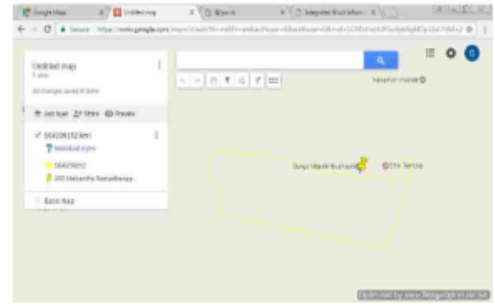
Google Maps | Untitled map | Skywire | Integrated Bus Information

Secure | https://www.google.com/maps/d/edit?mid=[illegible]

Untitled map

1 view

All changes saved in Drive

Add layer   Share   Preview

6642093(2).kml

Individual styles

6642093(2)

202 Mohanthu Suralaflanapp

Base map

Nayahar mandir

Surya Mandir Bus stand

Shiv Temple

Optimized by www.ImageOptimizer.net